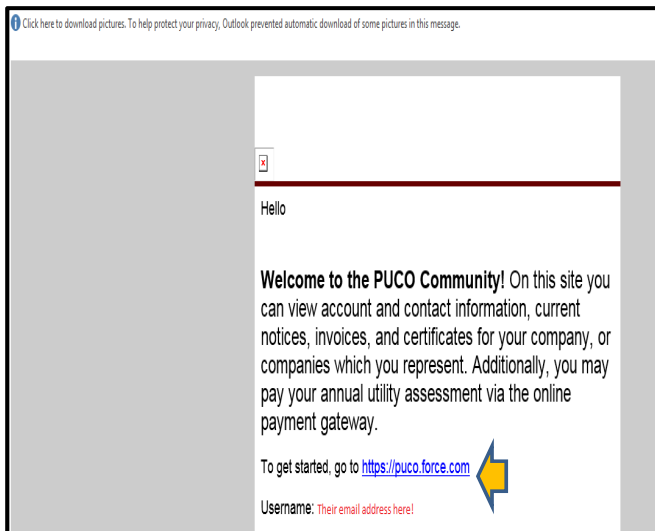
Click here to download pictures. To help protect your privacy, Outlook prevented automatic download of some pictures in this message.

Hello

**Welcome to the PUCO Community!** On this site you can view account and contact information, current notices, invoices, and certificates for your company, or companies which you represent. Additionally, you may pay your annual utility assessment via the online payment gateway.

To get started, go to https://puco.force.com

Username: Their email address here!